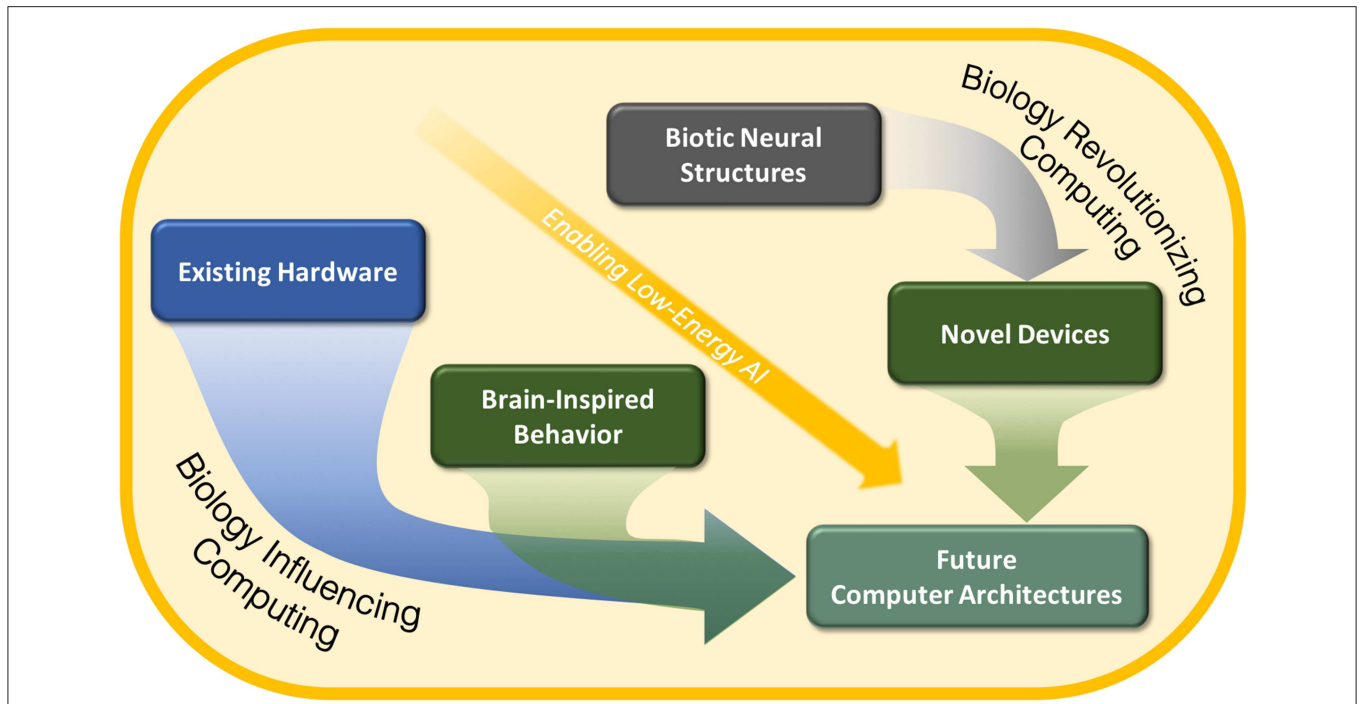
Biotic Neural Structures

Biology Revolutionizing Computing

Existing Hardware

Enabling Low-Energy AI

Novel Devices

Brain-Inspired Behavior

Biology Influencing Computing

Future Computer Architectures